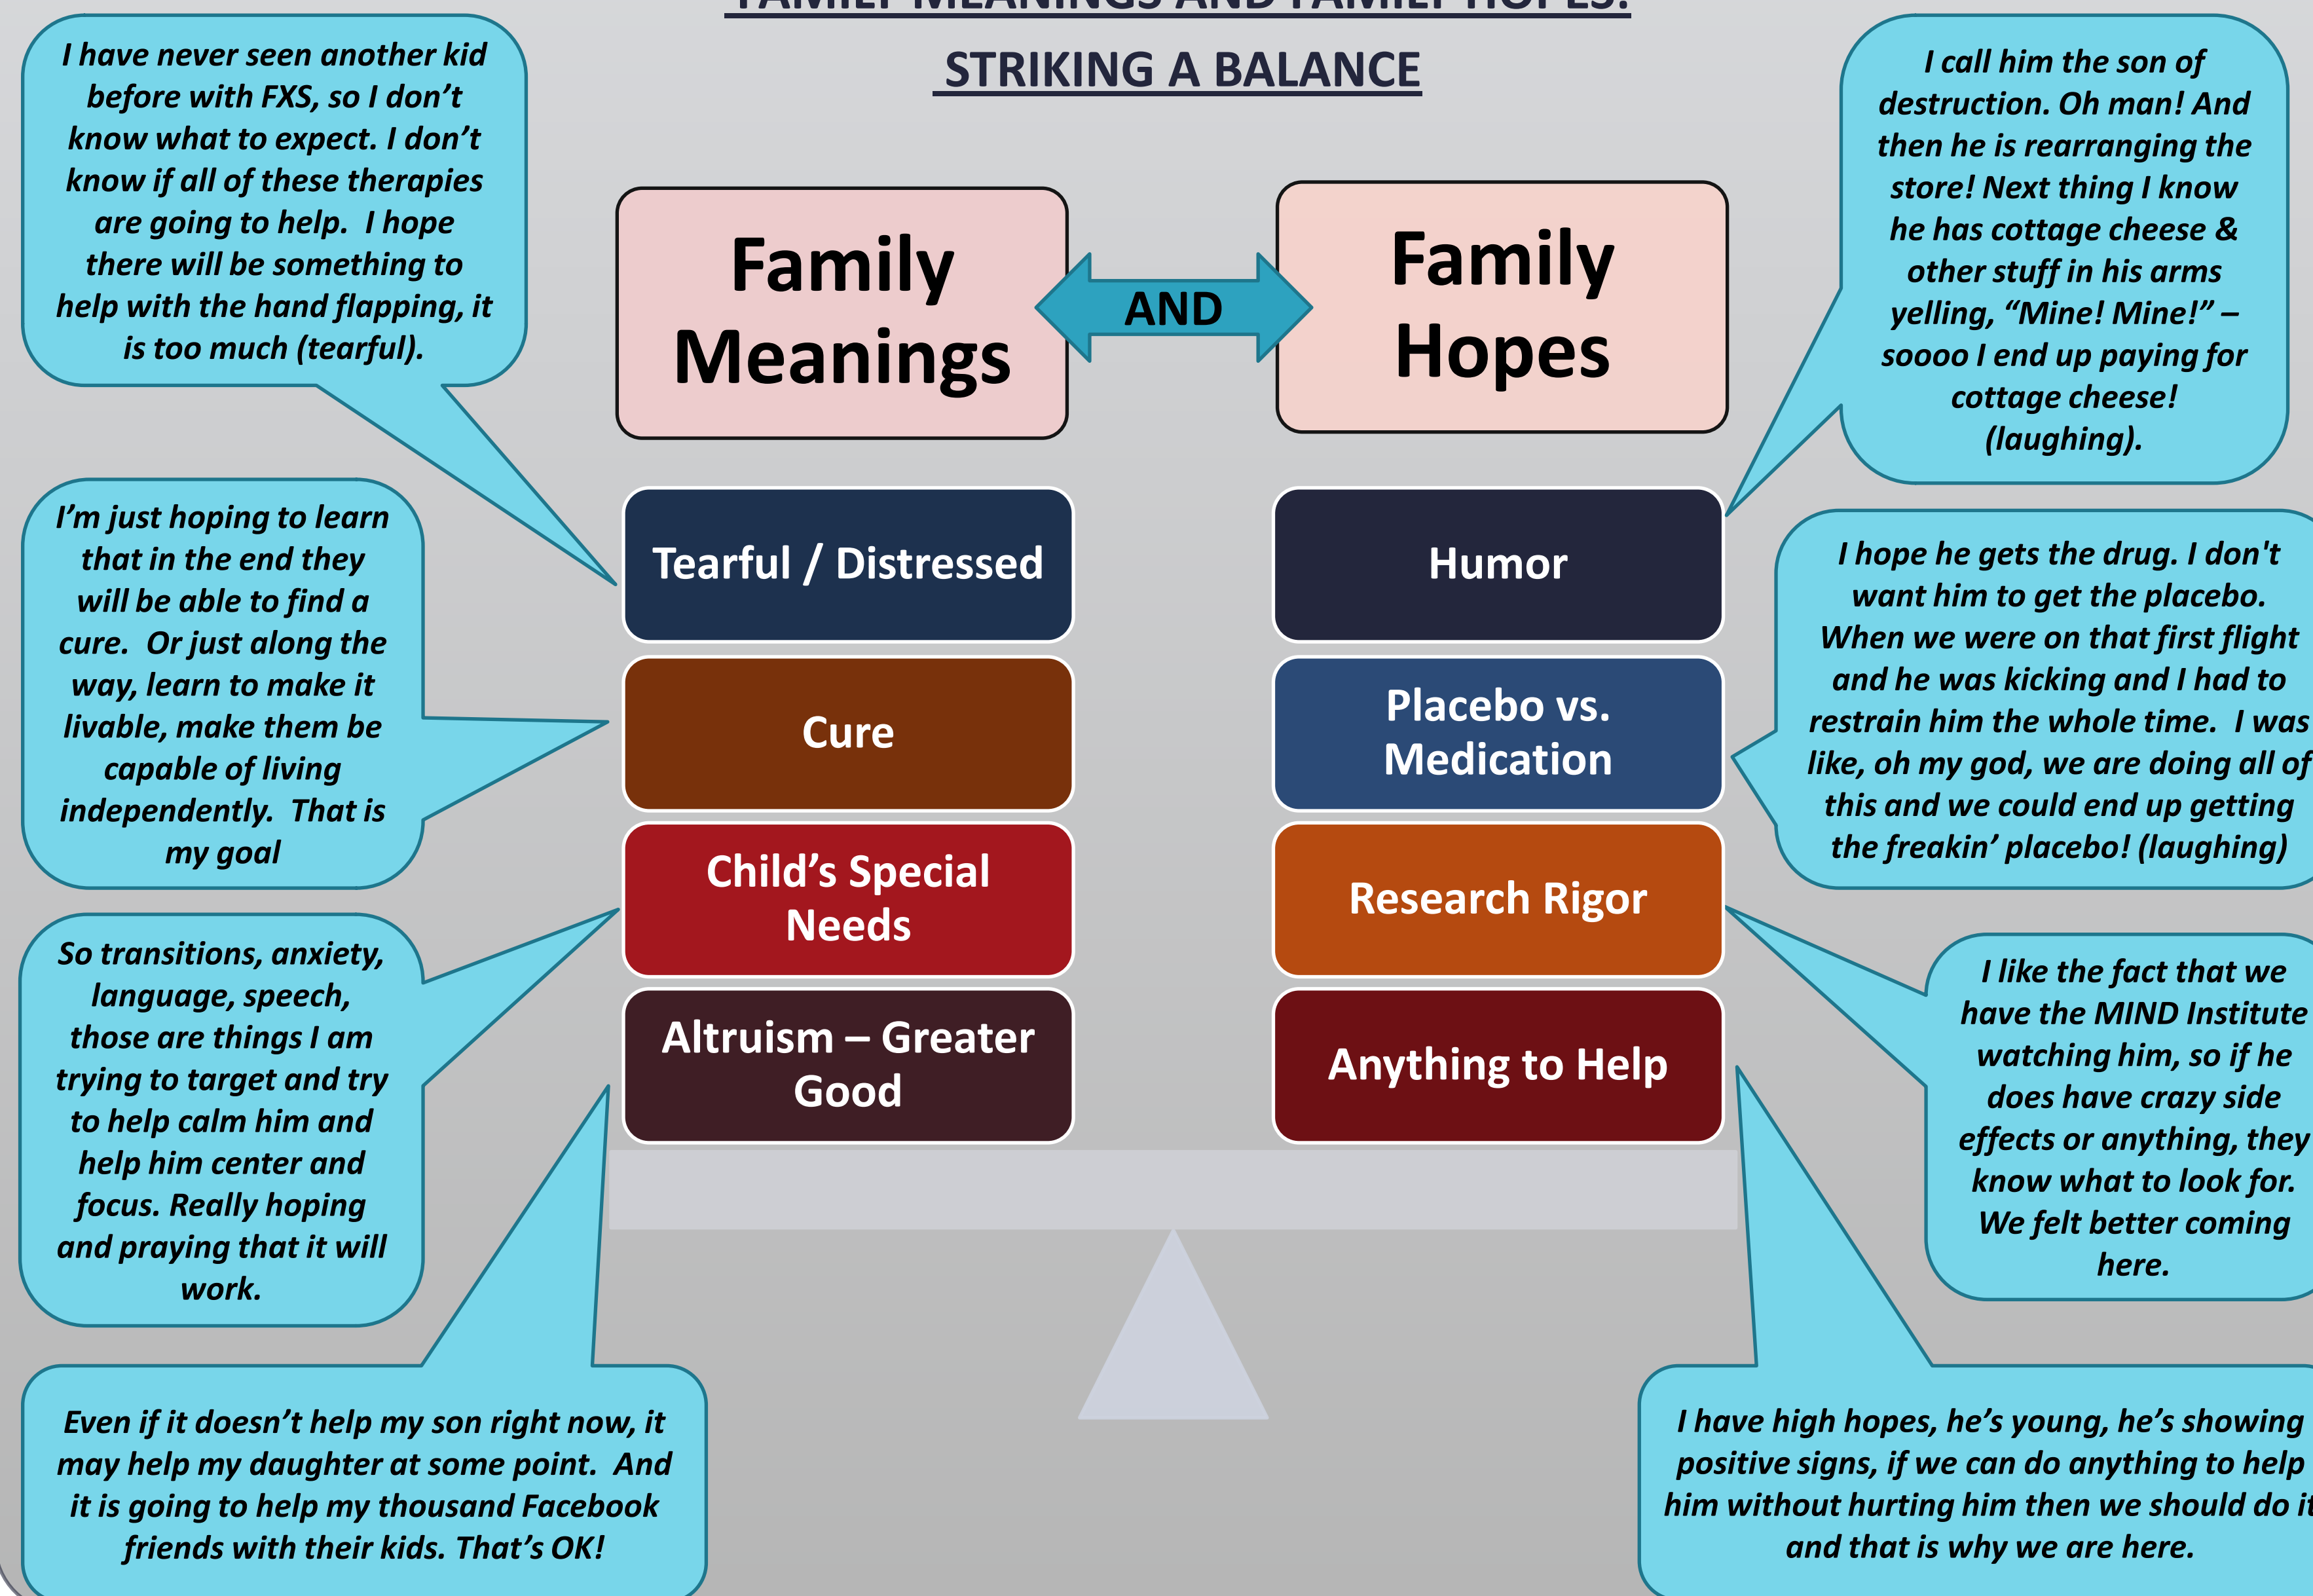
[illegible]

STRIKING A BALANCE

I have never seen another kid before with FXS, so I don't know what to expect. I don't know if all of these therapies are going to help. I hope there will be something to help with the hand flapping, it is too much (tearful).

Family Meanings

AND

Family Hopes

I call him the son of destruction. Oh man! And then he is rearranging the store! Next thing I know he has cottage cheese & other stuff in his arms yelling, "Mine! Mine!" – soooo I end up paying for cottage cheese! (laughing).

I'm just hoping to learn that in the end they will be able to find a cure. Or just along the way, learn to make it livable, make them be capable of living independently. That is my goal

Tearful / Distressed

Cure

Child's Special Needs

Altruism – Greater Good

Humor

Placebo vs. Medication

Research Rigor

Anything to Help

I hope he gets the drug. I don't want him to get the placebo. When we were on that first flight and he was kicking and I had to restrain him the whole time. I was like, oh my god, we are doing all of this and we could end up getting the freakin' placebo! (laughing)

So transitions, anxiety, language, speech, those are things I am trying to target and try to help calm him and help him center and focus. Really hoping and praying that it will work.

I like the fact that we have the MIND Institute watching him, so if he does have crazy side effects or anything, they know what to look for. We felt better coming here.

Even if it doesn't help my son right now, it may help my daughter at some point. And it is going to help my thousand Facebook friends with their kids. That's OK!

I have high hopes, he's young, he's showing positive signs, if we can do anything to help him without hurting him then we should do it and that is why we are here.